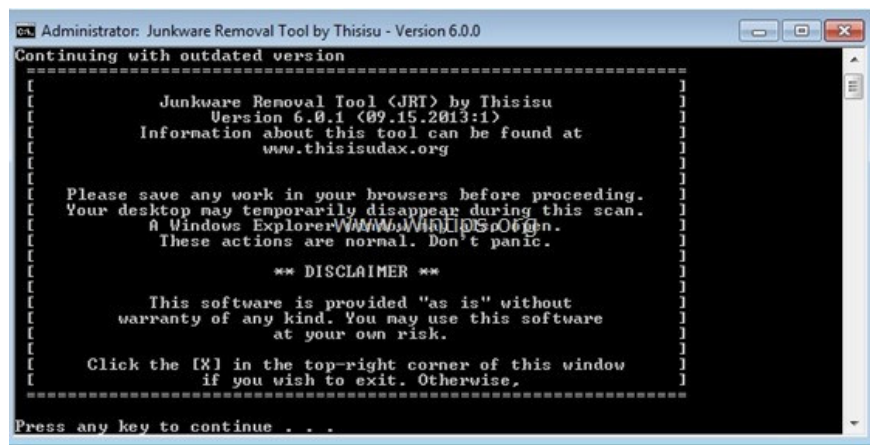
Administrator: Junkware Removal Tool by Thisisu - Version 6.0.0

Continuing with outdated version

Junkware Removal Tool (JRT) by Thisisu
Version 6.0.1 (09.15.2013:1)
Information about this tool can be found at
www.thisisudax.org

Please save any work in your browsers before proceeding.
Your desktop may temporarily disappear during this scan.
A Windows Explorer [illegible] open.
These actions are normal. Don't panic.

** DISCLAIMER **

This software is provided "as is" without
warranty of any kind. You may use this software
at your own risk.

Click the [X] in the top-right corner of this window
if you wish to exit. Otherwise,

Press any key to continue . . .

www.wintips.org